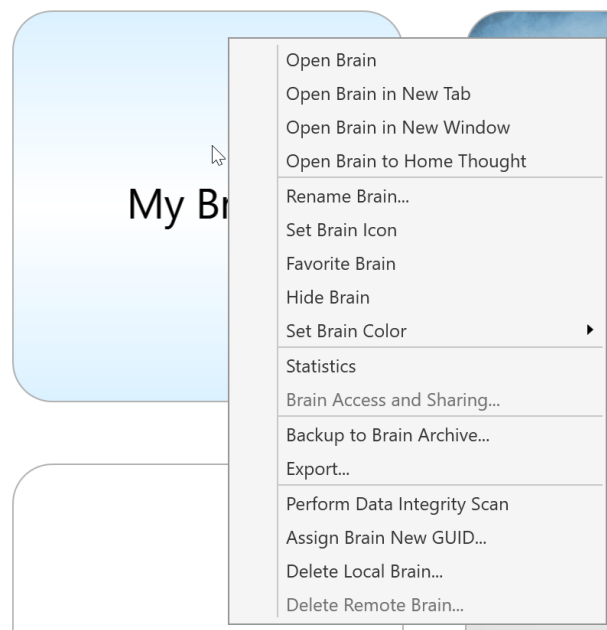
My Br

Open Brain
Open Brain in New Tab
Open Brain in New Window
Open Brain to Home Thought
Rename Brain...
Set Brain Icon
Favorite Brain
Hide Brain
Set Brain Color
Statistics
Brain Access and Sharing...
Backup to Brain Archive...
Export...
Perform Data Integrity Scan
Assign Brain New GUID...
Delete Local Brain...
Delete Remote Brain...